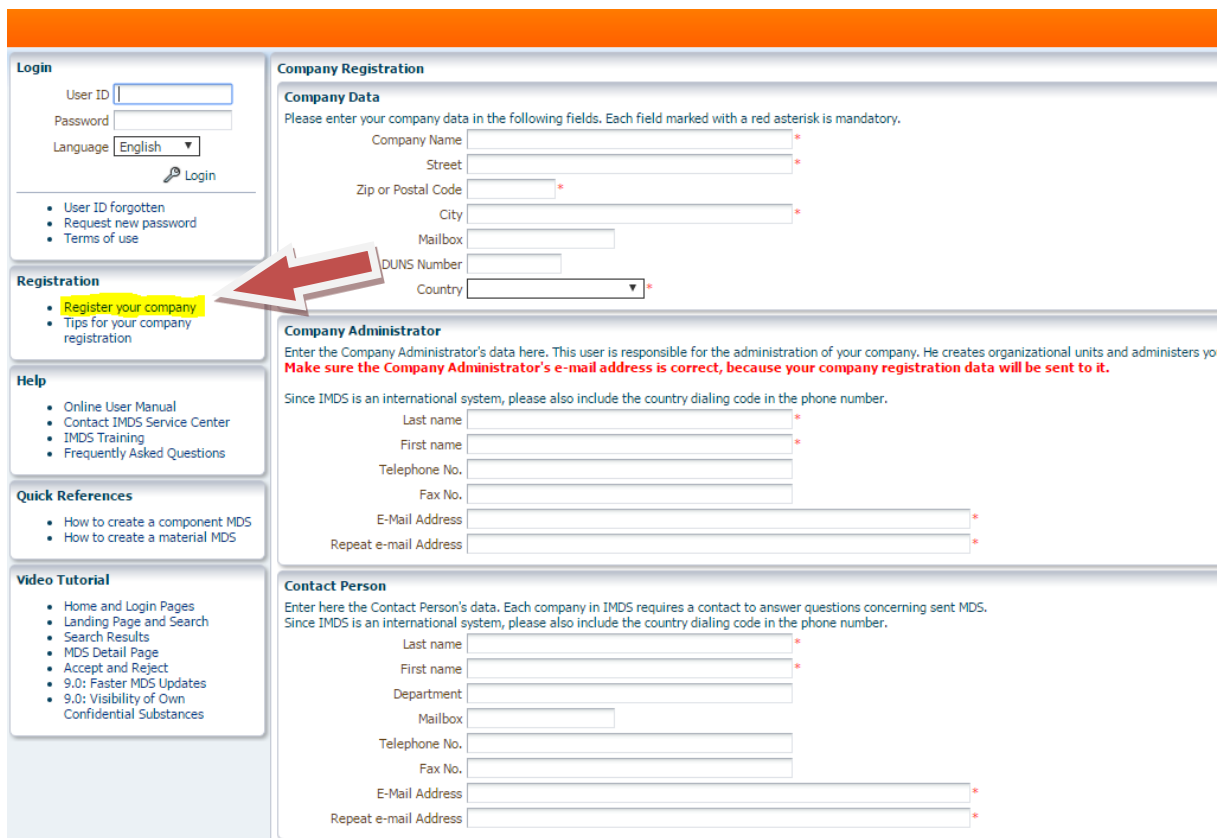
Login

User ID
Password
Language English

Login

- User ID forgotten
- Request new password
- Terms of use

Registration

- Register your company
- Tips for your company registration

Help

- Online User Manual
- Contact IMDS Service Center
- IMDS Training
- Frequently Asked Questions

Quick References

- How to create a component MDS
- How to create a material MDS

Video Tutorial

- Home and Login Pages
- Landing Page and Search
- Search Results
- MDS Detail Page
- Accept and Reject
- 9.0: Faster MDS Updates
- 9.0: Visibility of Own Confidential Substances

Company Registration

Company Data

Please enter your company data in the following fields. Each field marked with a red asterisk is mandatory.

Company Name *
Street *
Zip or Postal Code *
City *
Mailbox
DUNS Number
Country *

Company Administrator

Enter the Company Administrator's data here. This user is responsible for the administration of your company. He creates organizational units and administers yo

Make sure the Company Administrator's e-mail address is correct, because your company registration data will be sent to it.

Since IMDS is an international system, please also include the country dialing code in the phone number.

Last name *
First name *
Telephone No.
Fax No.
E-Mail Address *
Repeat e-mail Address *

Contact Person

Enter here the Contact Person's data. Each company in IMDS requires a contact to answer questions concerning sent MDS.
Since IMDS is an international system, please also include the country dialing code in the phone number.

Last name *
First name *
Department
Mailbox
Telephone No.
Fax No.
E-Mail Address *
Repeat e-mail Address *